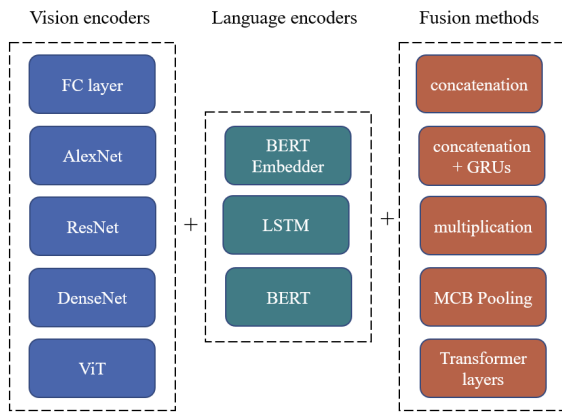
Vision encoders

FC layer

AlexNet

ResNet

DenseNet

ViT

+

Language encoders

BERT Embedder

LSTM

BERT

+

Fusion methods

concatenation

concatenation + GRUs

multiplication

MCB Pooling

Transformer layers